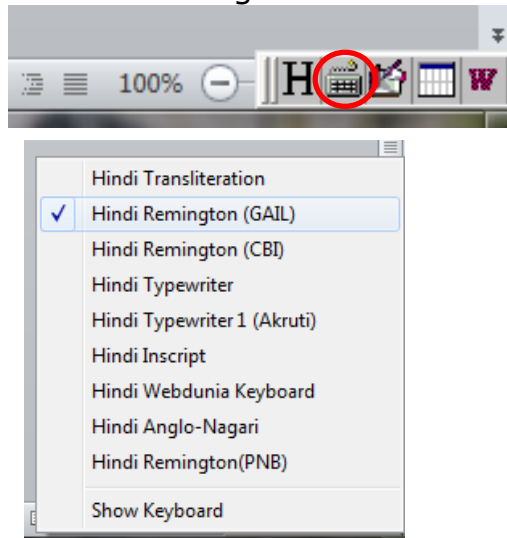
100%

H

Hindi Transliteration
✓ Hindi Remington (GAIL)
Hindi Remington (CBI)
Hindi Typewriter
Hindi Typewriter 1 (Akruti)
Hindi Inscript
Hindi Webdunia Keyboard
Hindi Anglo-Nagari
Hindi Remington(PNB)
Show Keyboard